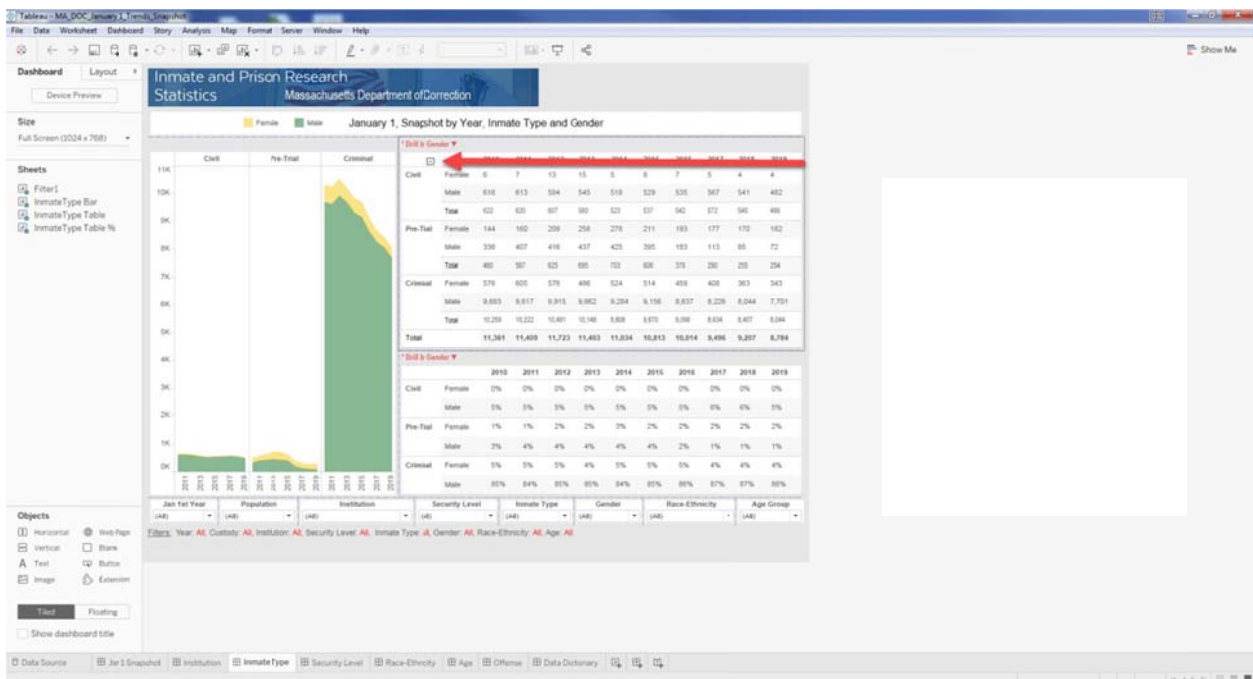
Tableau - MA_DOC_January 1_Trends Snapshot

File Data Worksheet Dashboard Story Analysis Map Format Server Window Help

Show Me

Dashboard Layout

Device Preview

Size

Full Screen (1024 x 768)

Sheets

Filter1

InmateType Bar

InmateType Table

InmateType Table %

Objects

Horizontal Web Page

Vertical Blank

Text Button

Image Extension

Tiled Floating

Show dashboard title

Inmate and Prison Research Statistics Massachusetts Department of Correction

Female Male January 1, Snapshot by Year, Inmate Type and Gender

Civil Pre-Trial Criminal

11K 10K 9K 8K 7K 6K 5K 4K 3K 2K 1K 0K

Drill to Gender

| | | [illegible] | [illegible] | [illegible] | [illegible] | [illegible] | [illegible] | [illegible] | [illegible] | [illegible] | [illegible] |
|---|---|---|---|---|---|---|---|---|---|---|---|
| Civil | Female | 6 | 7 | 13 | 15 | 5 | 8 | 7 | 5 | 4 | 4 |
| | Male | 616 | 613 | 594 | 545 | 518 | 529 | 535 | 567 | 541 | 482 |
| | Total | 622 | 620 | 607 | 560 | 523 | 537 | 542 | 572 | 545 | 486 |
| Pre-Trial | Female | 144 | 160 | 209 | 258 | 278 | 211 | 193 | 177 | 170 | 182 |
| | Male | 336 | 407 | 416 | 437 | 425 | 395 | 183 | 113 | 85 | 72 |
| | Total | 480 | 567 | 625 | 695 | 703 | 606 | 376 | 290 | 255 | 254 |
| Criminal | Female | 576 | 605 | 576 | 486 | 524 | 514 | 458 | 408 | 363 | 343 |
| | Male | 9,683 | 9,617 | 9,915 | 9,662 | 9,284 | 9,156 | 8,637 | 8,226 | 8,044 | 7,701 |
| | Total | 10,259 | 10,222 | 10,491 | 10,148 | 9,808 | 9,670 | 9,096 | 8,634 | 8,407 | 8,044 |
| Total | | 11,361 | 11,409 | 11,723 | 11,403 | 11,034 | 10,813 | 10,014 | 9,496 | 9,207 | 8,784 |

Drill to Gender

| | | 2010 | 2011 | 2012 | 2013 | 2014 | 2015 | 2016 | 2017 | 2018 | 2019 |
|---|---|---|---|---|---|---|---|---|---|---|---|
| Civil | Female | 0% | 0% | 0% | 0% | 0% | 0% | 0% | 0% | 0% | 0% |
| | Male | 5% | 5% | 5% | 5% | 5% | 5% | 5% | 6% | 6% | 5% |
| Pre-Trial | Female | 1% | 1% | 2% | 2% | 3% | 2% | 2% | 2% | 2% | 2% |
| | Male | 3% | 4% | 4% | 4% | 4% | 4% | 2% | 1% | 1% | 1% |
| Criminal | Female | 5% | 5% | 5% | 4% | 5% | 5% | 5% | 4% | 4% | 4% |
| | Male | 85% | 84% | 85% | 85% | 84% | 85% | 86% | 87% | 87% | 88% |

Jan 1st Year (All) Population (All) Institution (All) Security Level (All) Inmate Type (All) Gender (All) Race-Ethnicity (All) Age Group (All)

Filters: Year: All, Custody: All, Institution: All, Security Level: All, Inmate Type: all, Gender: All, Race-Ethnicity: All, Age: All

Data Source Jan 1 Snapshot Institution InmateType Security Level Race-Ethnicity Age Offense Data Dictionary